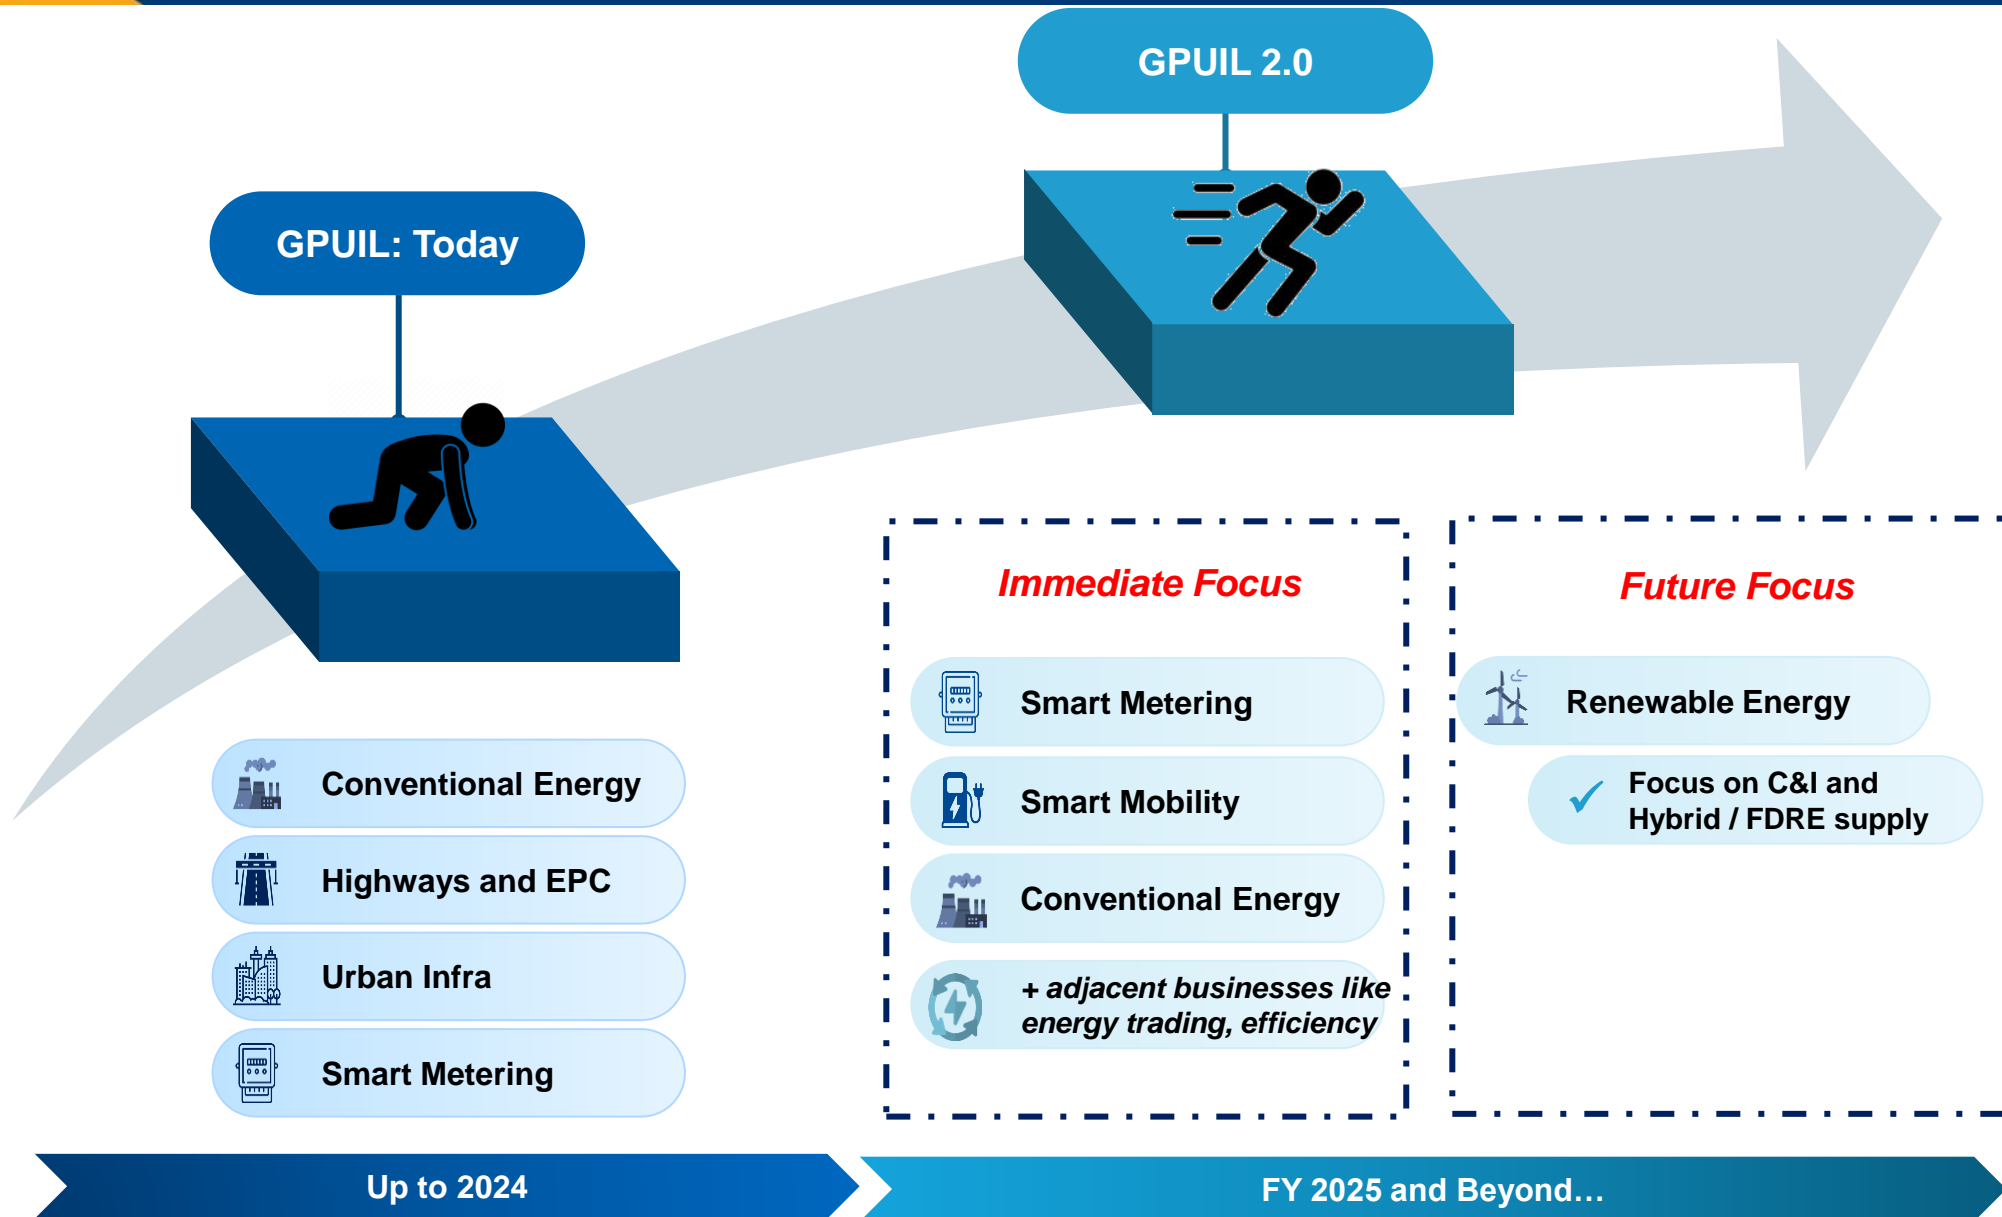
GPUIL 2.0

GPUIL: Today

Immediate Focus

Future Focus

Smart Metering

Renewable Energy

Smart Mobility

Focus on C&I and Hybrid / FDRE supply

Conventional Energy

+ adjacent businesses like energy trading, efficiency

Conventional Energy

Highways and EPC

Urban Infra

Smart Metering

Up to 2024

FY 2025 and Beyond…